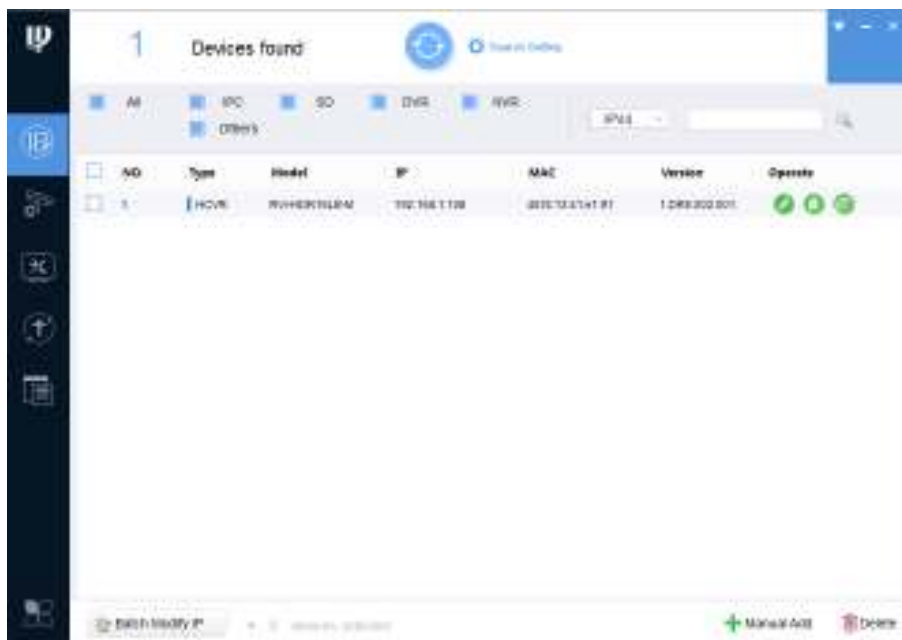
1 Devices found

Search Setting

All IPC SD DVR NVR Others

IPV4

| NO | Type | Model | IP | MAC | Version | Operate |
|---|---|---|---|---|---|---|
| 1 | HCVR | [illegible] | 192.168.1.108 | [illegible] | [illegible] | |

Batch Modify IP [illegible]

Manual Add Delete